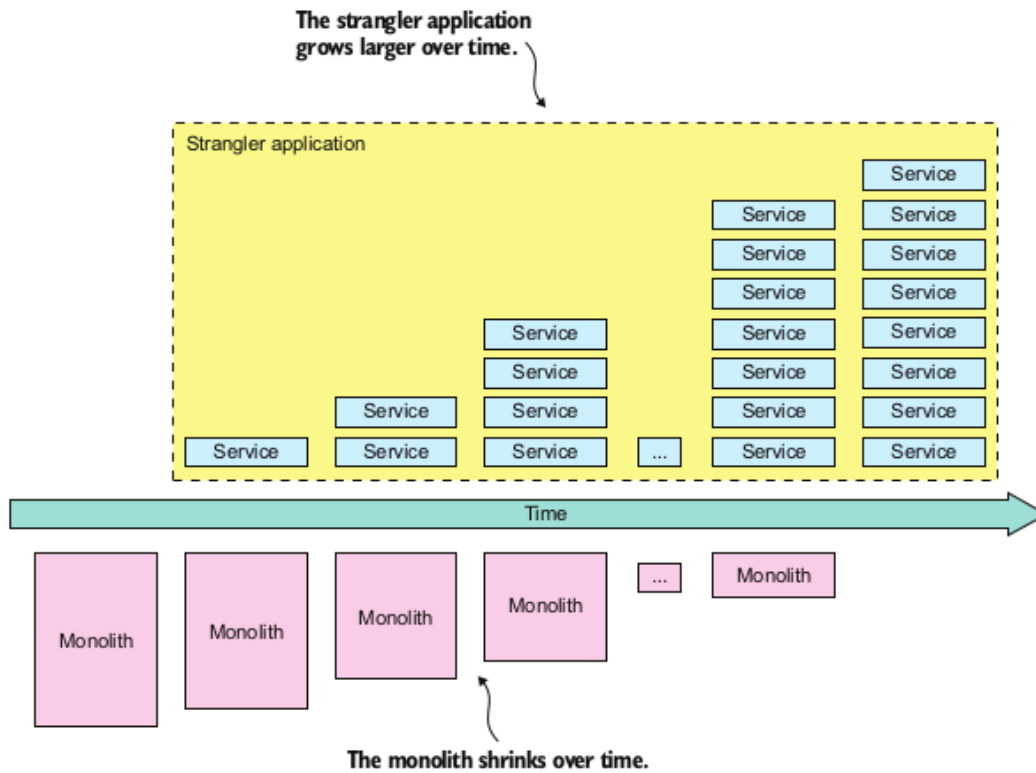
The strangler application grows larger over time.

Strangler application

Service
Service
Service
Service
Service
Service
Service
Service

Service
Service
Service
Service
Service
Service
Service

Service
Service
Service
Service

Service
Service

Service

...

Time

Monolith

Monolith

Monolith

Monolith

...

Monolith

The monolith shrinks over time.